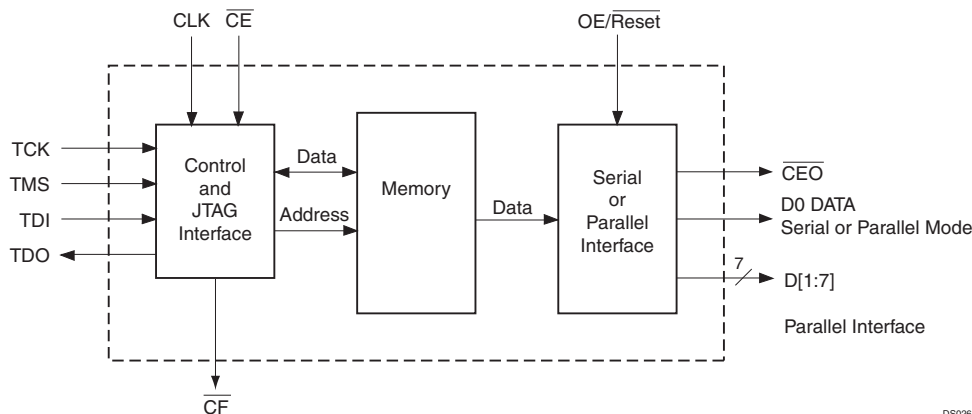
CLK $\overline{CE}$

OE/$\overline{Reset}$

TCK

TMS

TDI

TDO

Control and JTAG Interface

Data

Address

Memory

Data

Serial or Parallel Interface

$\overline{CEO}$

D0 DATA
Serial or Parallel Mode

7

D[1:7]

Parallel Interface

$\overline{CF}$

DS026